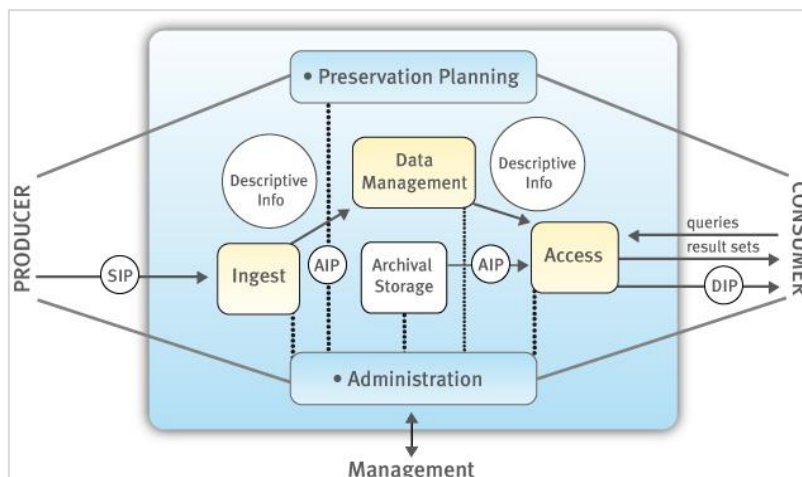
• Preservation Planning

PRODUCER

Descriptive Info

Data Management

Descriptive Info

CONSUMER

queries

result sets

SIP

Ingest

AIP

Archival Storage

AIP

Access

DIP

• Administration

Management